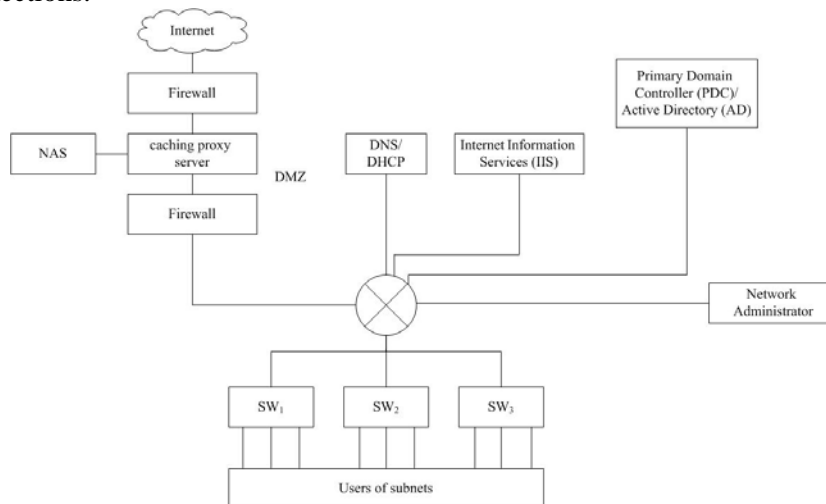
sections.

Internet

Firewall

NAS

caching proxy server

DMZ

Firewall

DNS/ DHCP

Internet Information Services (IIS)

Primary Domain Controller (PDC)/ Active Directory (AD)

Network Administrator

$SW_1$

$SW_2$

$SW_3$

Users of subnets